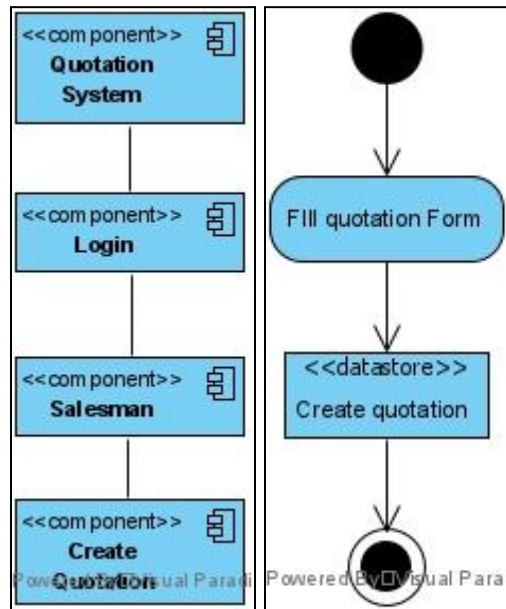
<<component>>
Quotation System

<<component>>
Login

<<component>>
Salesman

<<component>>
Create Quotation

Powered By Visual Paradi

FIll quotation Form

<<datastore>>
Create quotation

Powered By Visual Para